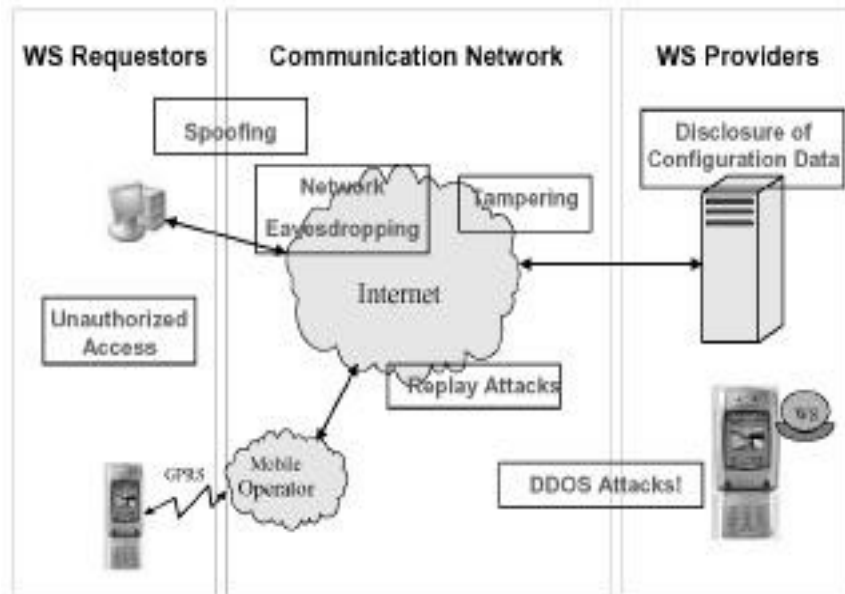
WS Requestors

Communication Network

WS Providers

Spoofing

Disclosure of Configuration Data

Network Eavesdropping

Tampering

Internet

Unauthorized Access

Replay Attacks

WS

GPRS

Mobile Operator

DDOS Attacks!